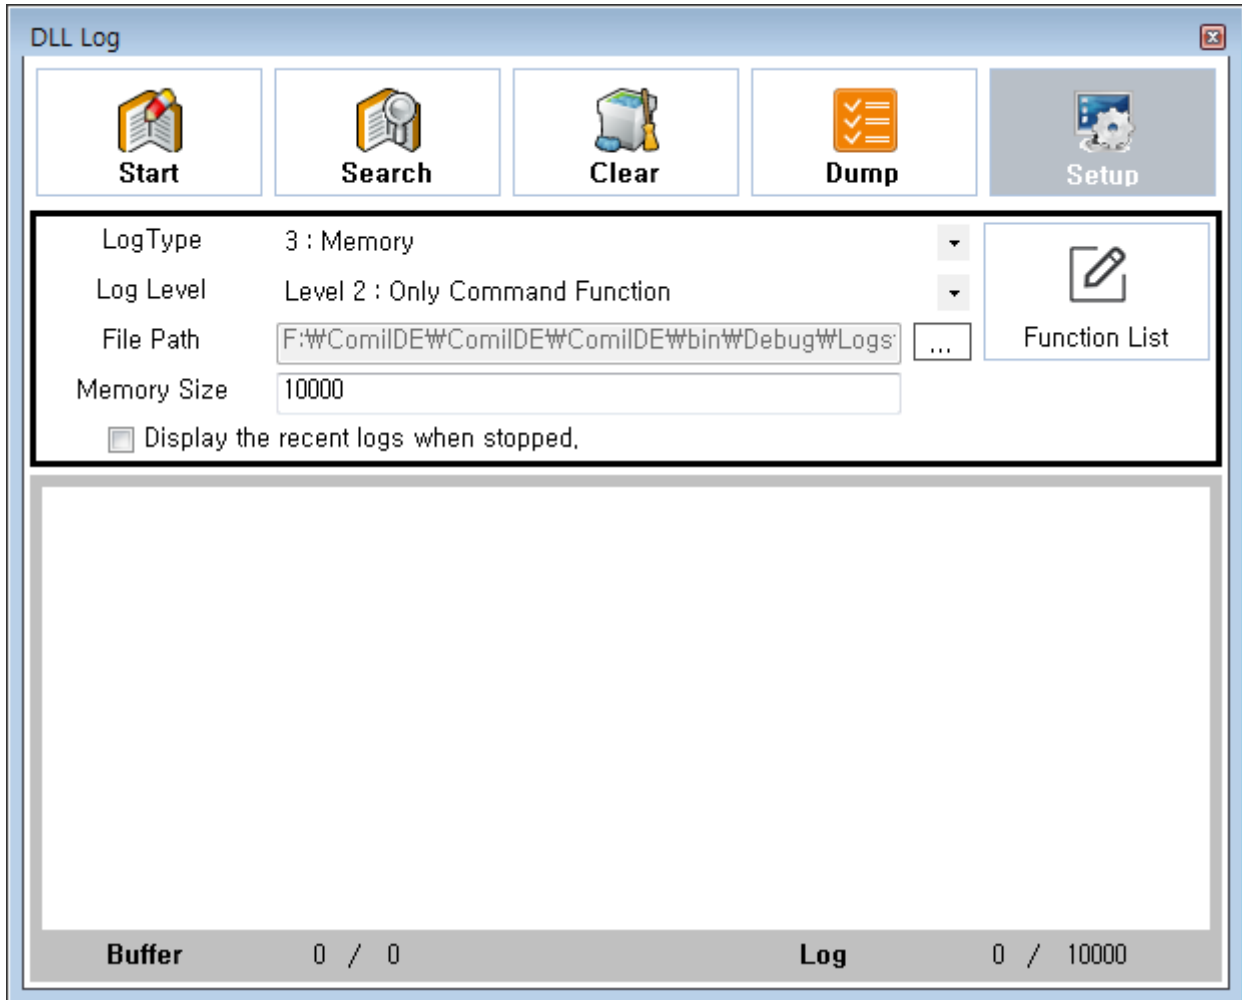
DLL Log

Start
Search
Clear
Dump
Setup

LogType 3 : Memory
Log Level Level 2 : Only Command Function
File Path F:₩ComiIDE₩ComiIDE₩ComiIDE₩bin₩Debug₩Logs ...
Memory Size 10000
Display the recent logs when stopped.

Function List

Buffer 0 / 0
Log 0 / 10000